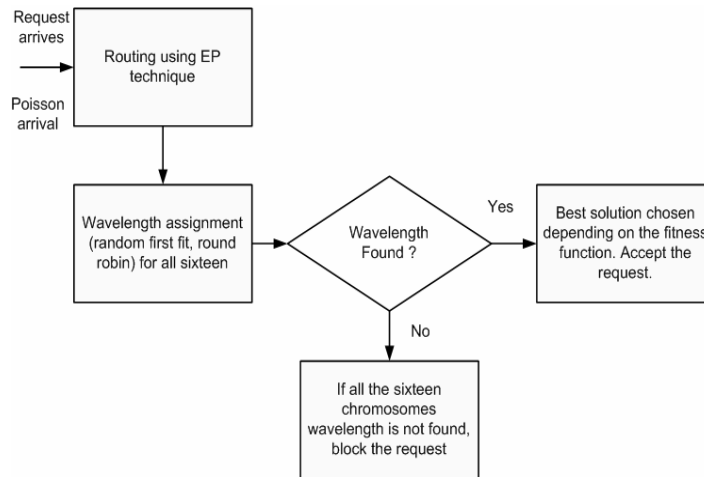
Request arrives

Poisson arrival

Routing using EP technique

Wavelength assignment (random first fit, round robin) for all sixteen

Wavelength Found ?

Yes

Best solution chosen depending on the fitness function. Accept the request.

No

If all the sixteen chromosomes wavelength is not found, block the request